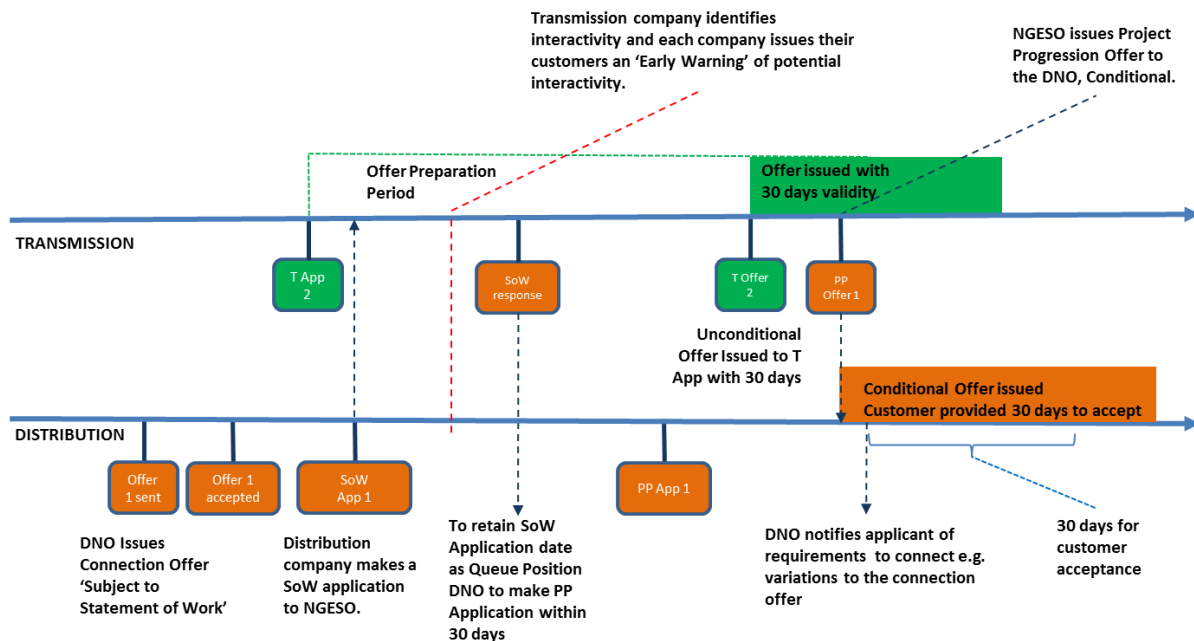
Transmission company identifies interactivity and each company issues their customers an 'Early Warning' of potential interactivity.

NGESO issues Project Progression Offer to the DNO, Conditional.

Offer Preparation Period

Offer issued with 30 days validity.

TRANSMISSION

T App 2

SoW response

T Offer 2

PP Offer 1

Unconditional Offer Issued to T App with 30 days

Conditional Offer issued
Customer provided 30 days to accept

DISTRIBUTION

Offer 1 sent

Offer 1 accepted

SoW App 1

PP App 1

DNO Issues Connection Offer 'Subject to Statement of Work'

Distribution company makes a SoW application to NGESO.

To retain SoW Application date as Queue Position DNO to make PP Application within 30 days

DNO notifies applicant of requirements to connect e.g. variations to the connection offer

30 days for customer acceptance